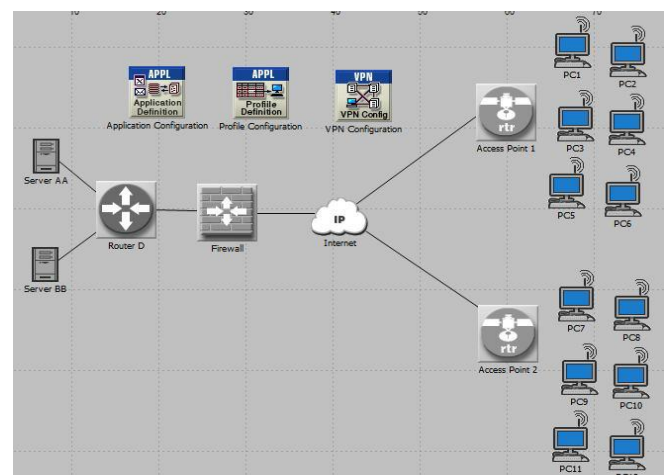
10 20 30 40 50 60 70

APPL
Application Definition
Application Configuration

APPL
Profile Definition
Profile Configuration

VPN
VPN Config
VPN Configuration

PC1
PC2
PC3
PC4
PC5
PC6

Server AA
Router D
Firewall
IP
Internet
rtr
Access Point 1

Server BB

rtr
Access Point 2

PC7
PC8
PC9
PC10
PC11
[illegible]